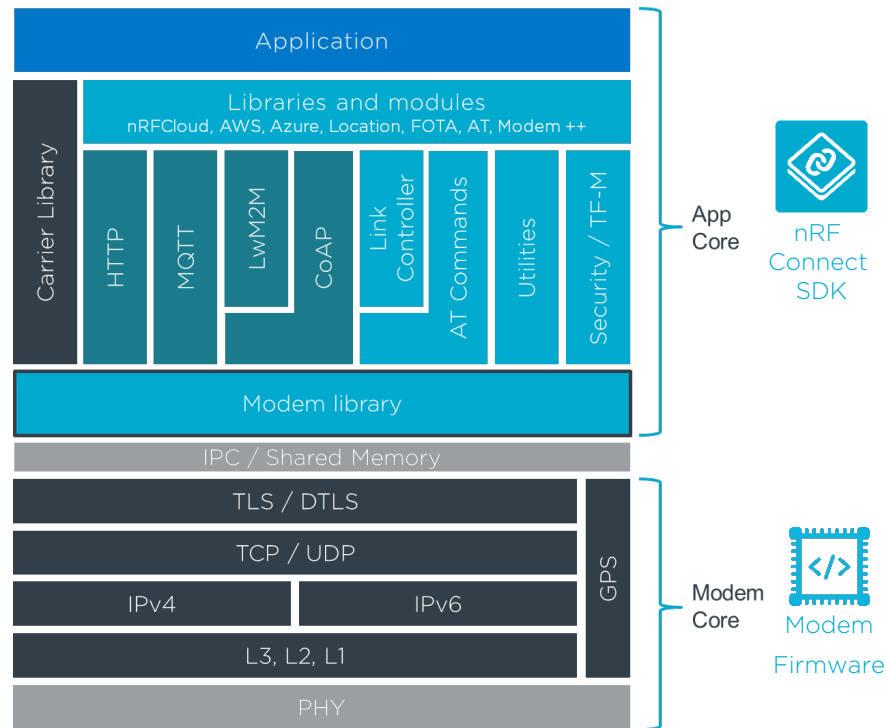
Application

Carrier Library

Libraries and modules
nRFCloud, AWS, Azure, Location, FOTA, AT, Modem ++

HTTP

MQTT

LwM2M

CoAP

Link Controller

AT Commands

Utilities

Security / TF-M

Modem library

IPC / Shared Memory

TLS / DTLS

TCP / UDP

IPv4

IPv6

L3, L2, L1

GPS

PHY

App Core

nRF Connect SDK

Modem Core

Modem Firmware